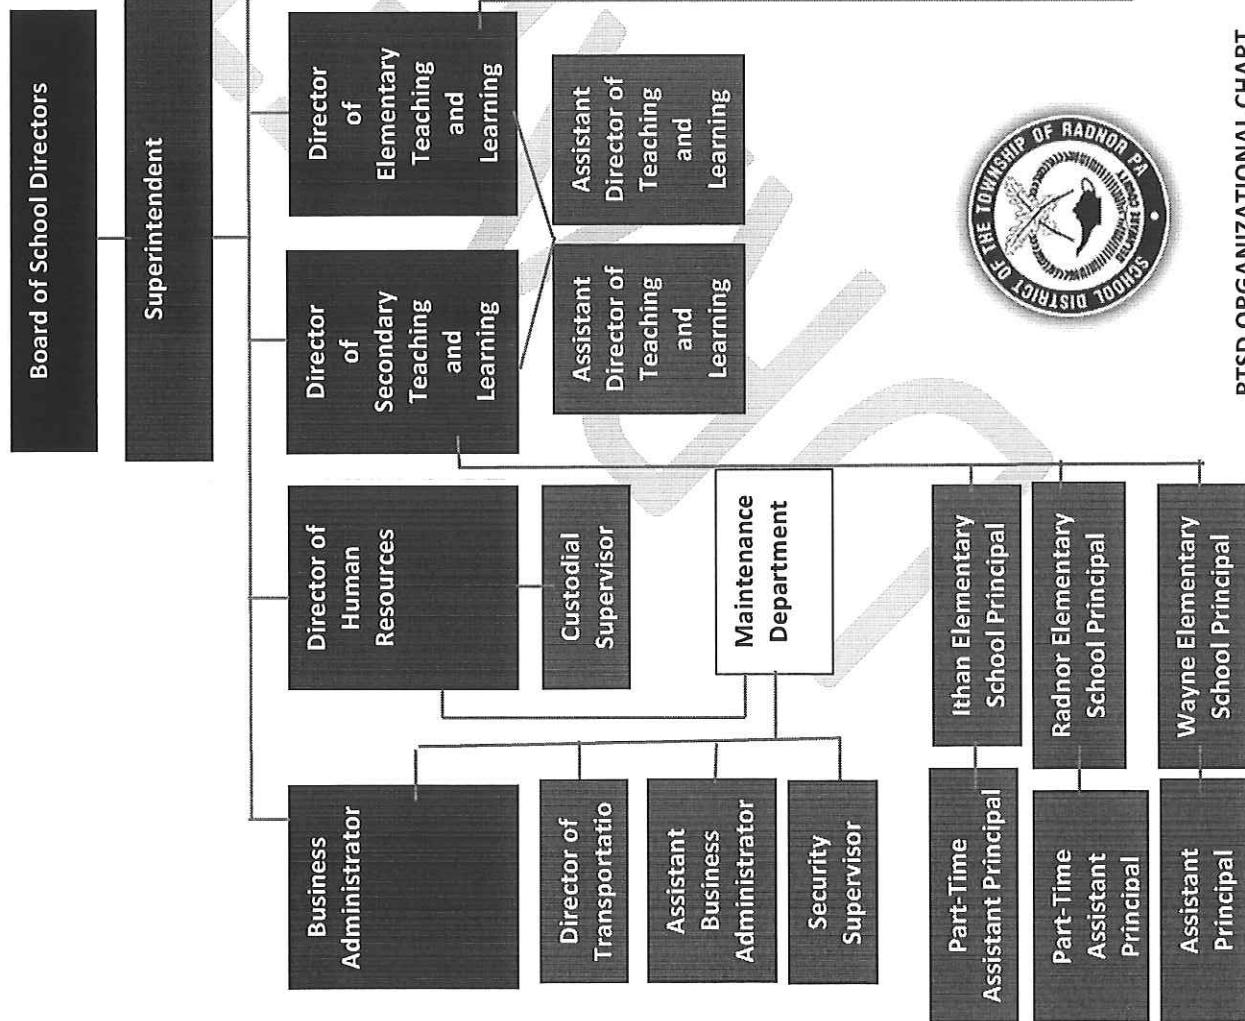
Board of School Directors

Superintendent

Director of Elementary Teaching and Learning

Director of Secondary Teaching and Learning

Assistant Director of Teaching and Learning

Assistant Director of Teaching and Learning

Director of Human Resources

Custodial Supervisor

Maintenance Department

Business Administrator

Director of Transportatio

Assistant Business Administrator

Security Supervisor

Ithan Elementary School Principal

Part-Time Assistant Principal

Radnor Elementary School Principal

Part-Time Assistant Principal

Wayne Elementary School Principal

Assistant Principal

SCHOOL DISTRICT OF THE TOWNSHIP OF RADNOR PA

RTSD ORGANIZATIONAL CHART